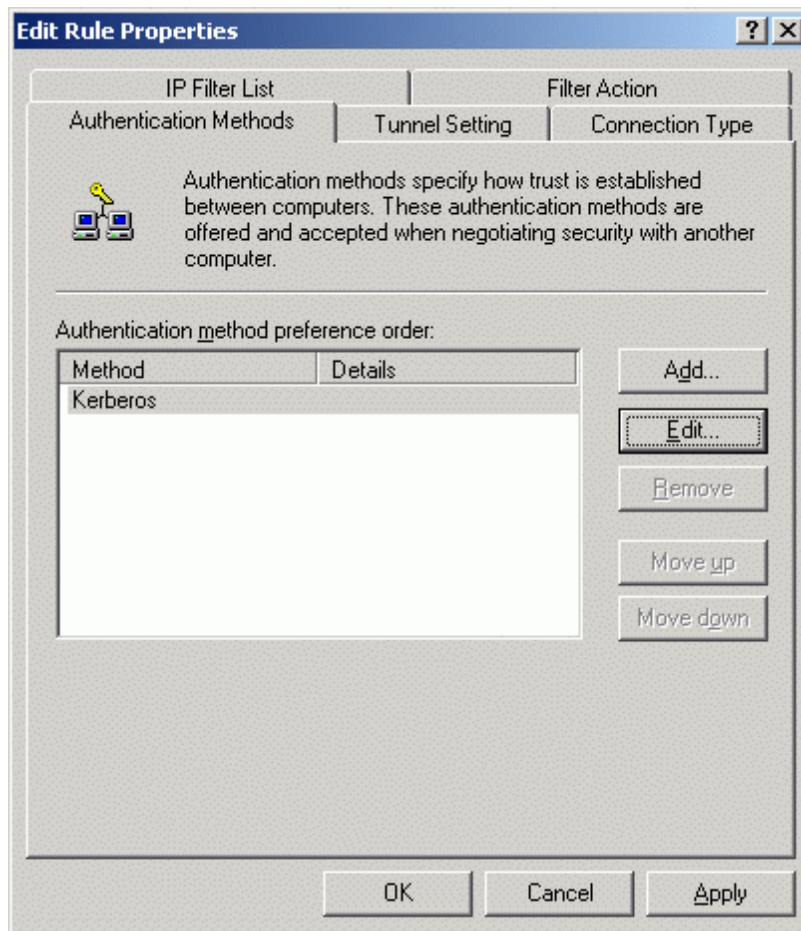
Edit Rule Properties
?
X

IP Filter List
Filter Action
Authentication Methods
Tunnel Setting
Connection Type

Authentication methods specify how trust is established between computers. These authentication methods are offered and accepted when negotiating security with another computer.

Authentication method preference order:

| Method | Details |
|---|---|
| Kerberos | |

Add...
Edit...
Remove
Move up
Move down

OK
Cancel
Apply